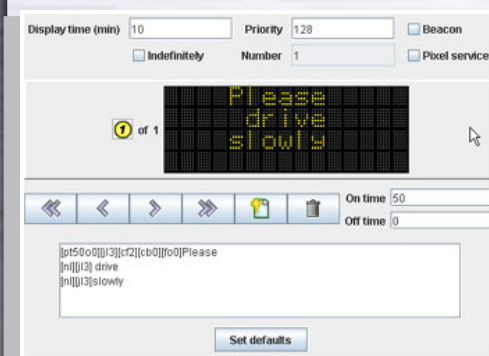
Display time (min) 10
Priority 128
Beacon
Indefinitely
Number 1
Pixel service

1 of 1

Please
drive
slowly

On time 50
Off time 0

[pt50o0][jl3][cf2][cb0][fo0]Please
[nl][jl3] drive
[nl][jl3]slowly

Set defaults